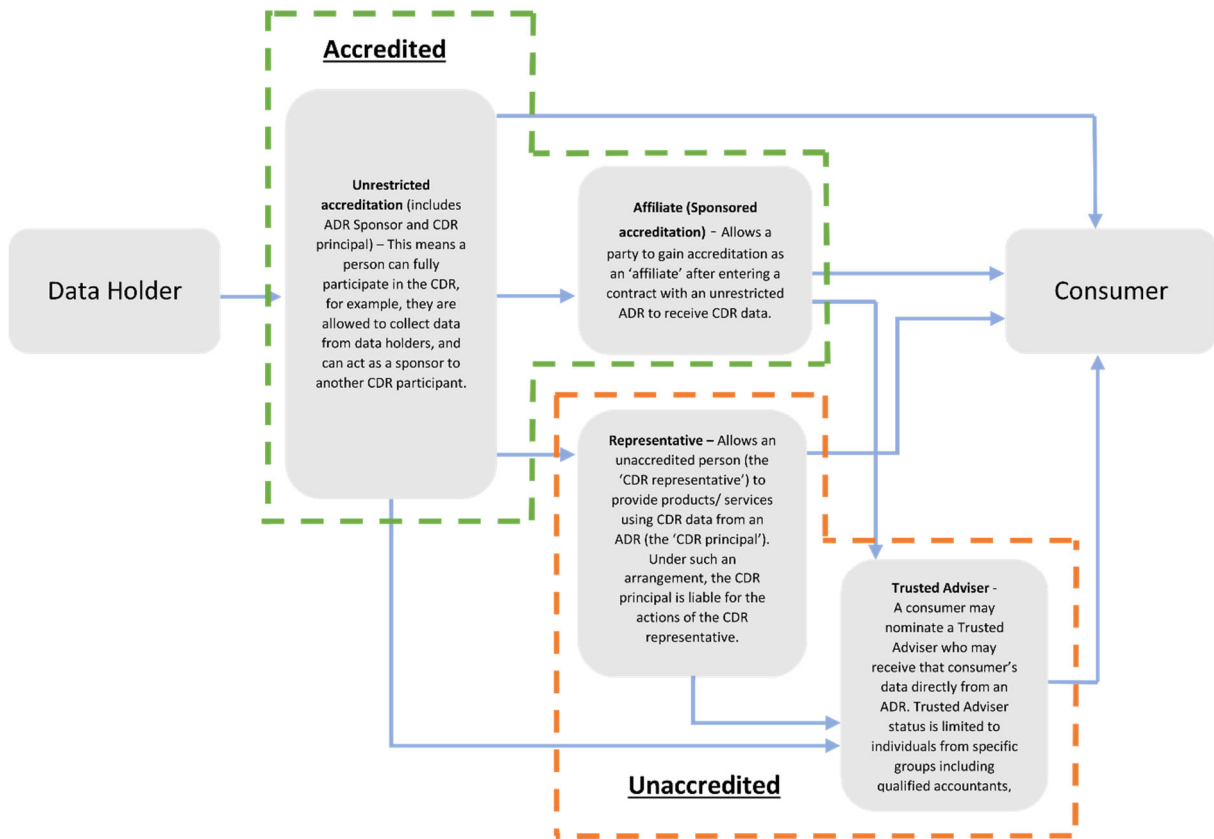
Accredited

Data Holder

Unrestricted accreditation (includes ADR Sponsor and CDR principal) – This means a person can fully participate in the CDR, for example, they are allowed to collect data from data holders, and can act as a sponsor to another CDR participant.

Affiliate (Sponsored accreditation) – Allows a party to gain accreditation as an 'affiliate' after entering a contract with an unrestricted ADR to receive CDR data.

Consumer

Representative – Allows an unaccredited person (the 'CDR representative') to provide products/ services using CDR data from an ADR (the 'CDR principal'). Under such an arrangement, the CDR principal is liable for the actions of the CDR representative.

Trusted Adviser - A consumer may nominate a Trusted Adviser who may receive that consumer's data directly from an ADR. Trusted Adviser status is limited to individuals from specific groups including qualified accountants,

Unaccredited